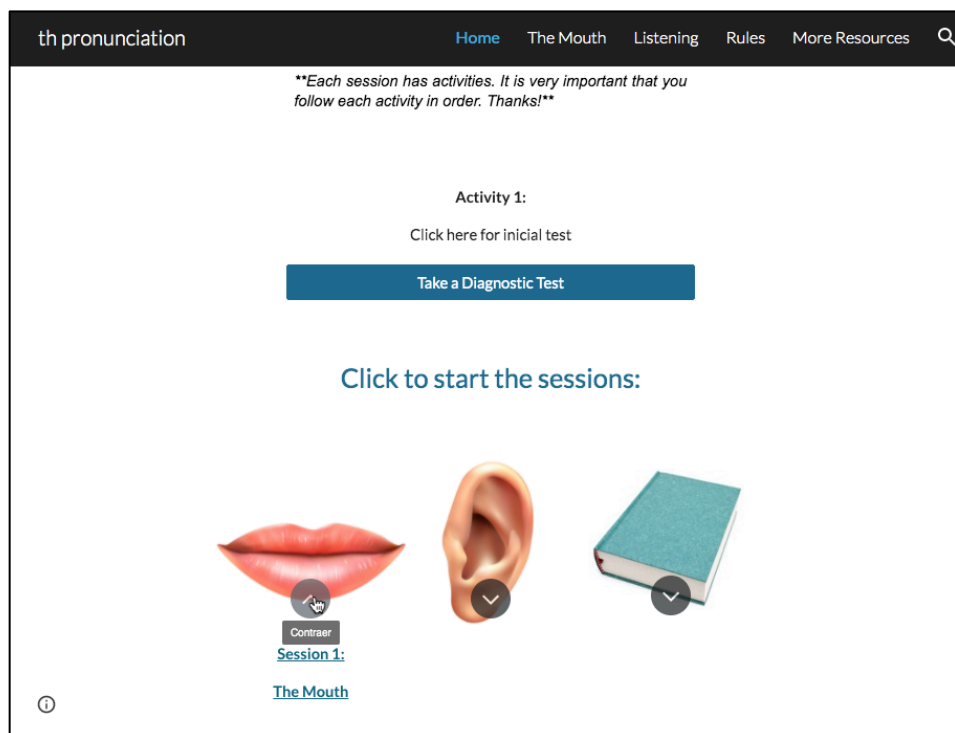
th pronunciation

Home The Mouth Listening Rules More Resources

**Each session has activities. It is very important that you follow each activity in order. Thanks!**

Activity 1:

Click here for inicial test

Take a Diagnostic Test

Click to start the sessions:

Contraer

Session 1:

The Mouth